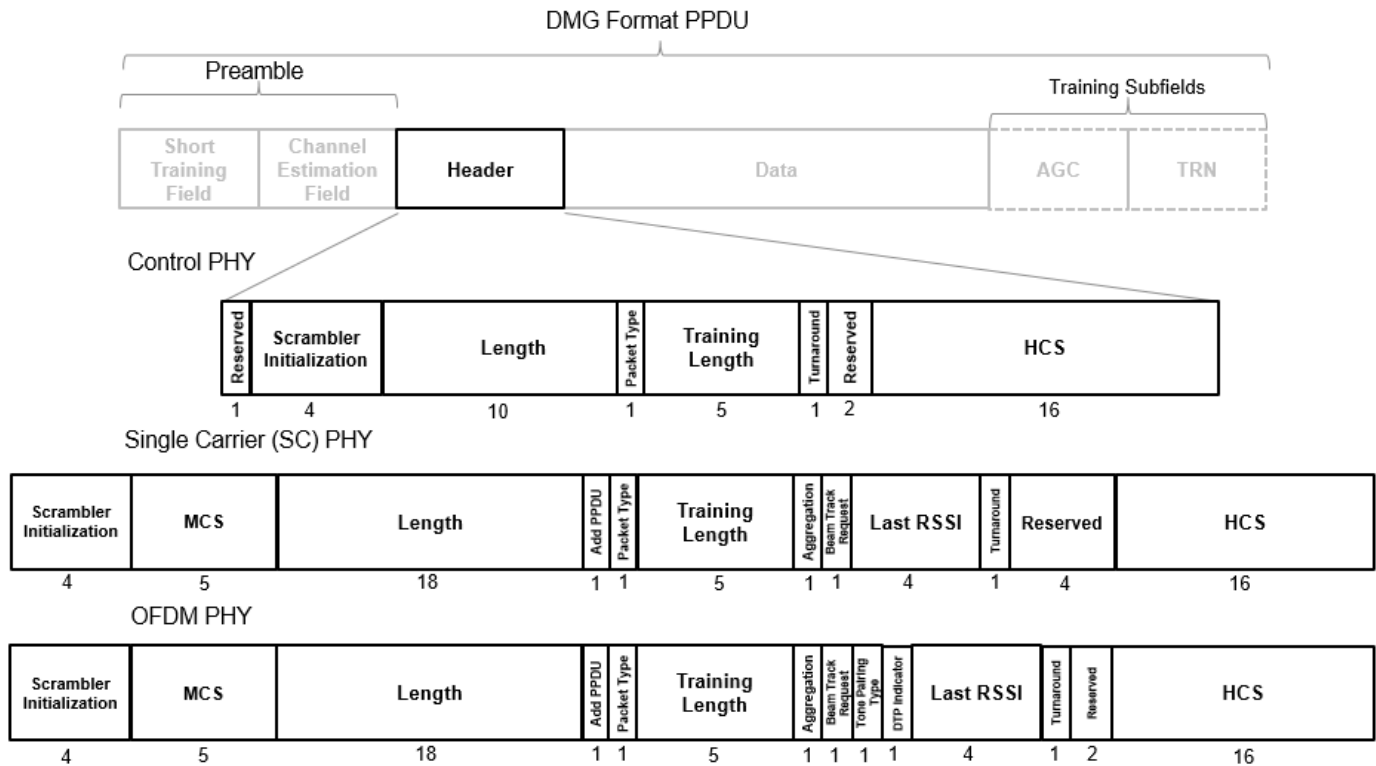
DMG Format PPDU

Preamble

Training Subfields

| Short Training Field | Channel Estimation Field | Header | Data | AGC | TRN |
|---|---|---|---|---|---|

Control PHY

| Reserved | Scrambler Initialization | Length | Packet Type | Training Length | Turnaround | Reserved | HCS |
|---|---|---|---|---|---|---|---|
| 1 | 4 | 10 | 1 | 5 | 1 | 2 | 16 |

Single Carrier (SC) PHY

| Scrambler Initialization | MCS | Length | Add PPDU | Packet Type | Training Length | Aggregation | Beam Track Request | Last RSSI | Turnaround | Reserved | HCS |
|---|---|---|---|---|---|---|---|---|---|---|---|
| 4 | 5 | 18 | 1 | 1 | 5 | 1 | 1 | 4 | 1 | 4 | 16 |

OFDM PHY

| Scrambler Initialization | MCS | Length | Add PPDU | Packet Type | Training Length | Aggregation | Beam Track Request | Tone Pairing Type | DTP Indicator | Last RSSI | Turnaround | Reserved | HCS |
|---|---|---|---|---|---|---|---|---|---|---|---|---|---|
| 4 | 5 | 18 | 1 | 1 | 5 | 1 | 1 | 1 | 1 | 4 | 1 | 2 | 16 |